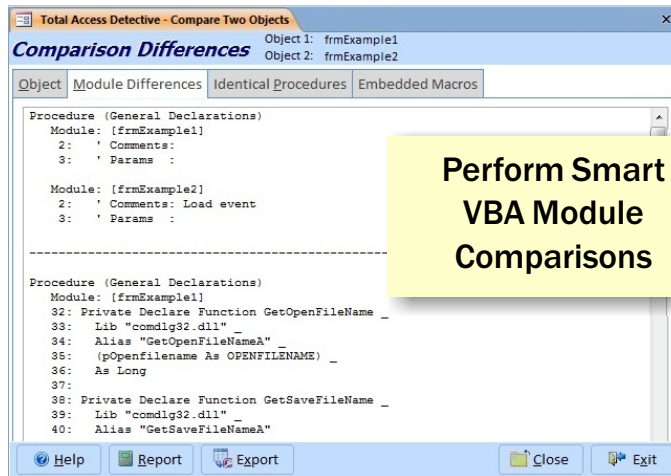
Total Access Detective - Compare Two Objects

×

Comparison Differences

Object 1: frmExample1
Object 2: frmExample2

Object | Module Differences | Identical Procedures | Embedded Macros

Procedure (General Declarations)
Module: [frmExample1]
2: ' Comments:
3: ' Params :

Module: [frmExample2]
2: ' Comments: Load event
3: ' Params :

----------------------------------------------------------------

Procedure (General Declarations)
Module: [frmExample1]
32: Private Declare Function GetOpenFileName _
33: Lib "comdlg32.dll" _
34: Alias "GetOpenFileNameA" _
35: (pOpenfilename As OPENFILENAME) _
36: As Long
37:
38: Private Declare Function GetSaveFileName _
39: Lib "comdlg32.dll" _
40: Alias "GetSaveFileNameA"

Perform Smart VBA Module Comparisons

Help | Report | Export | Close | Exit